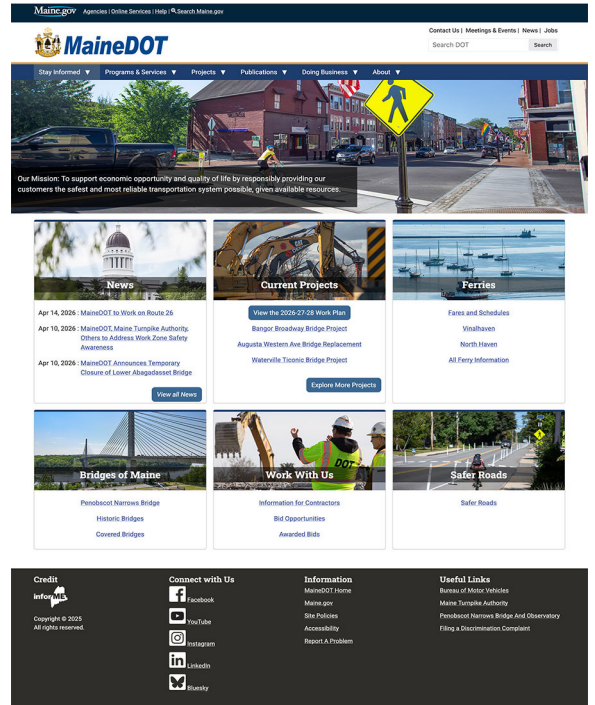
Maine.gov Agencies | Online Services | Help | Search Maine.gov

MaineDOT

Contact Us | Meetings & Events | News | Jobs
Search DOT Search

Stay Informed ▼ Programs & Services ▼ Projects ▼ Publications ▼ Doing Business ▼ About ▼

Our Mission: To support economic opportunity and quality of life by responsibly providing our customers the safest and most reliable transportation system possible, given available resources.

News

Apr 14, 2026 : MaineDOT to Work on Route 26

Apr 10, 2026 : MaineDOT, Maine Turnpike Authority, Others to Address Work Zone Safety Awareness

Apr 10, 2026 : MaineDOT Announces Temporary Closure of Lower Abagadasset Bridge

View all News

Current Projects

View the 2026-27-28 Work Plan

Bangor Broadway Bridge Project

Augusta Western Ave Bridge Replacement

Waterville Ticonic Bridge Project

Explore More Projects

Ferries

Fares and Schedules

Vinalhaven

North Haven

All Ferry Information

Bridges of Maine

Penobscot Narrows Bridge

Historic Bridges

Covered Bridges

Work With Us

Information for Contractors

Bid Opportunities

Awarded Bids

Safer Roads

Safer Roads

Credit

InforME

Copyright © 2025
All rights reserved.

Connect with Us

Facebook

YouTube

Instagram

LinkedIn

Bluesky

Information

MaineDOT Home

Maine.gov

Site Policies

Accessibility

Report A Problem

Useful Links

Bureau of Motor Vehicles

Maine Turnpike Authority

Penobscot Narrows Bridge And Observatory

Filing a Discrimination Complaint